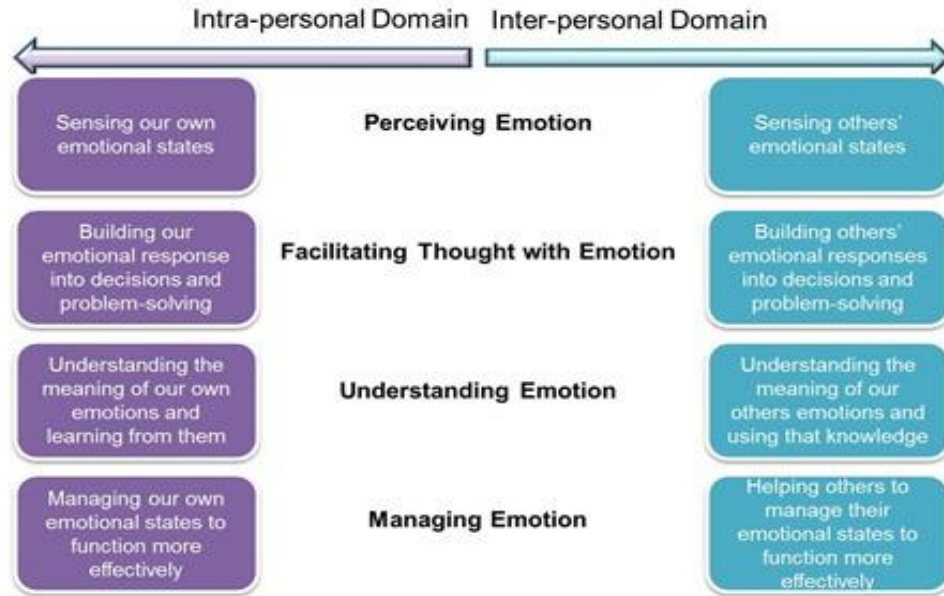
Intra-personal Domain

Inter-personal Domain

Sensing our own emotional states

Perceiving Emotion

Sensing others' emotional states

Building our emotional response into decisions and problem-solving

Facilitating Thought with Emotion

Building others' emotional responses into decisions and problem-solving

Understanding the meaning of our own emotions and learning from them

Understanding Emotion

Understanding the meaning of our others emotions and using that knowledge

Managing our own emotional states to function more effectively

Managing Emotion

Helping others to manage their emotional states to function more effectively